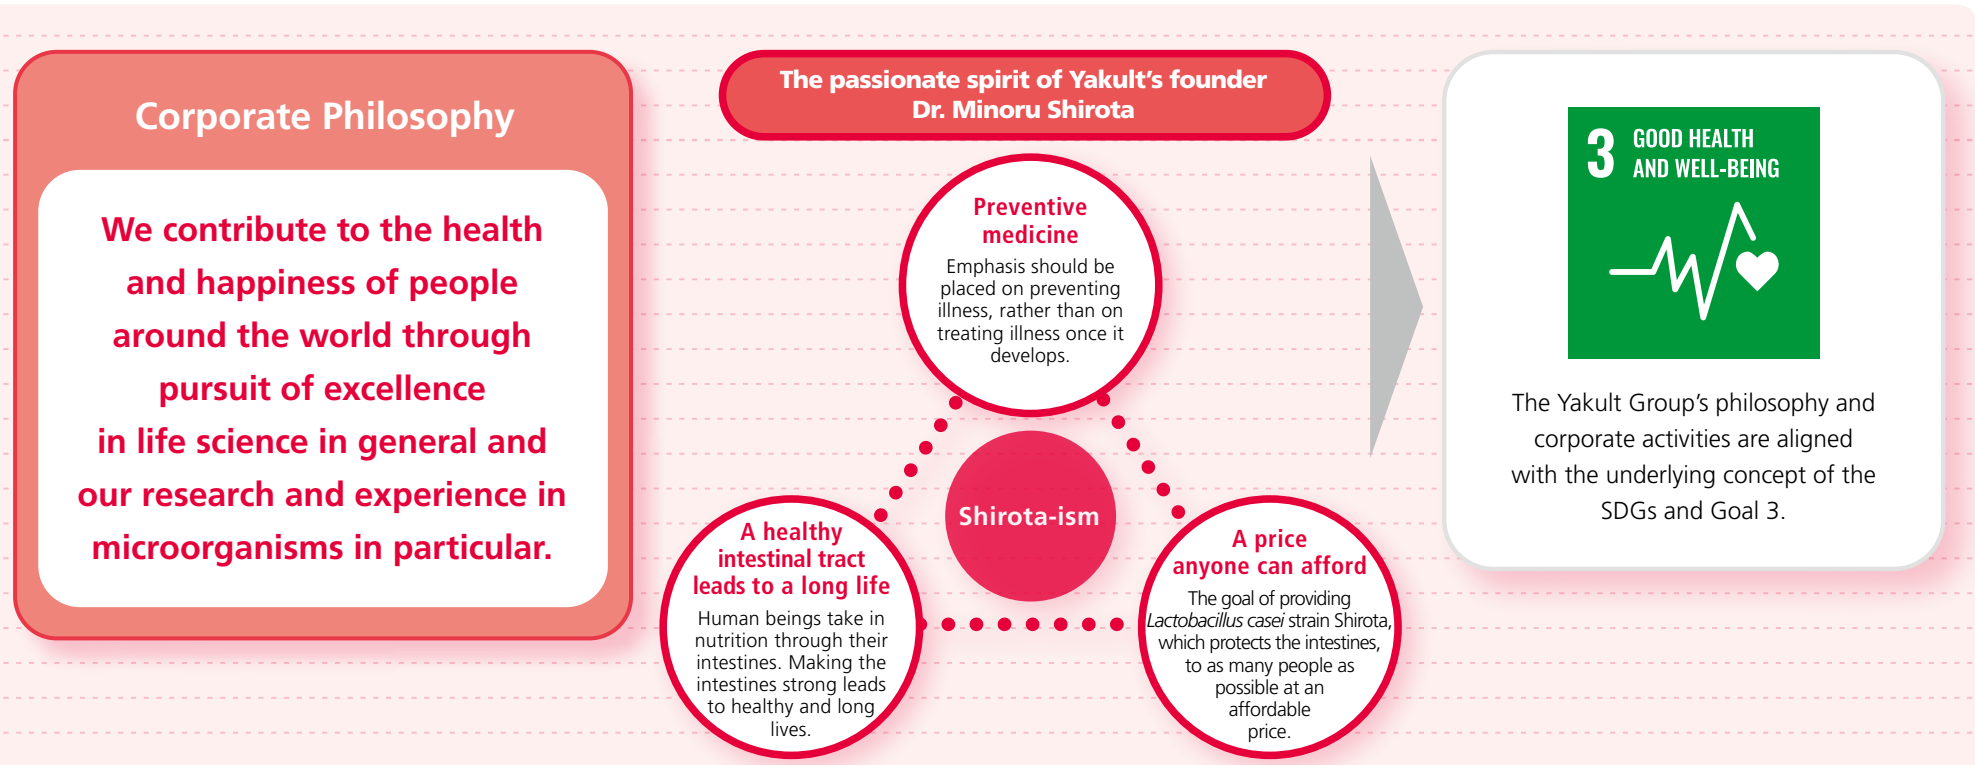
Corporate Philosophy

We contribute to the health and happiness of people around the world through pursuit of excellence in life science in general and our research and experience in microorganisms in particular.

The passionate spirit of Yakult's founder Dr. Minoru Shirota

Preventive medicine
Emphasis should be placed on preventing illness, rather than on treating illness once it develops.

Shirota-ism

A healthy intestinal tract leads to a long life
Human beings take in nutrition through their intestines. Making the intestines strong leads to healthy and long lives.

A price anyone can afford
The goal of providing Lactobacillus casei strain Shirota, which protects the intestines, to as many people as possible at an affordable price.

3 GOOD HEALTH AND WELL-BEING

The Yakult Group's philosophy and corporate activities are aligned with the underlying concept of the SDGs and Goal 3.